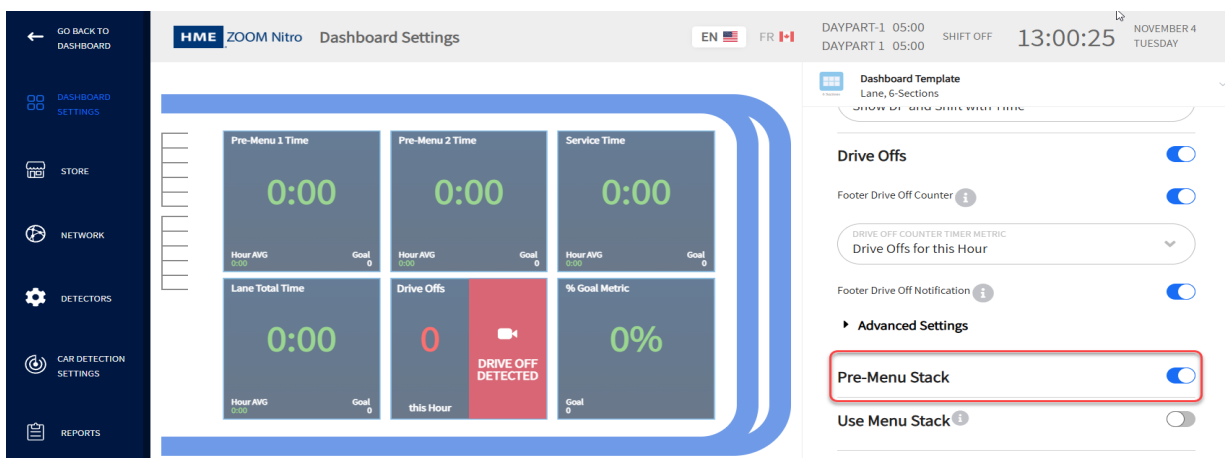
GO BACK TO DASHBOARD

DASHBOARD SETTINGS

STORE

NETWORK

DETECTORS

CAR DETECTION SETTINGS

REPORTS

HME ZOOM Nitro Dashboard Settings

EN FR

DAYPART-1 05:00
DAYPART 1 05:00

SHIFT OFF

13:00:25

NOVEMBER 4
TUESDAY

Pre-Menu 1 Time
0:00
Hour AVG
0:00
Goal
0

Pre-Menu 2 Time
0:00
Hour AVG
0:00
Goal
0

Service Time
0:00
Hour AVG
0:00
Goal
0

Lane Total Time
0:00
Hour AVG
0:00
Goal
0

Drive Offs
0
this Hour
DRIVE OFF DETECTED

% Goal Metric
0%
Goal
0

Dashboard Template
Lane, 6-Sections

Show DP and Shift with Time

Drive Offs

Footer Drive Off Counter

DRIVE OFF COUNTER TIMER METRIC
Drive Offs for this Hour

Footer Drive Off Notification

Advanced Settings

Pre-Menu Stack

Use Menu Stack